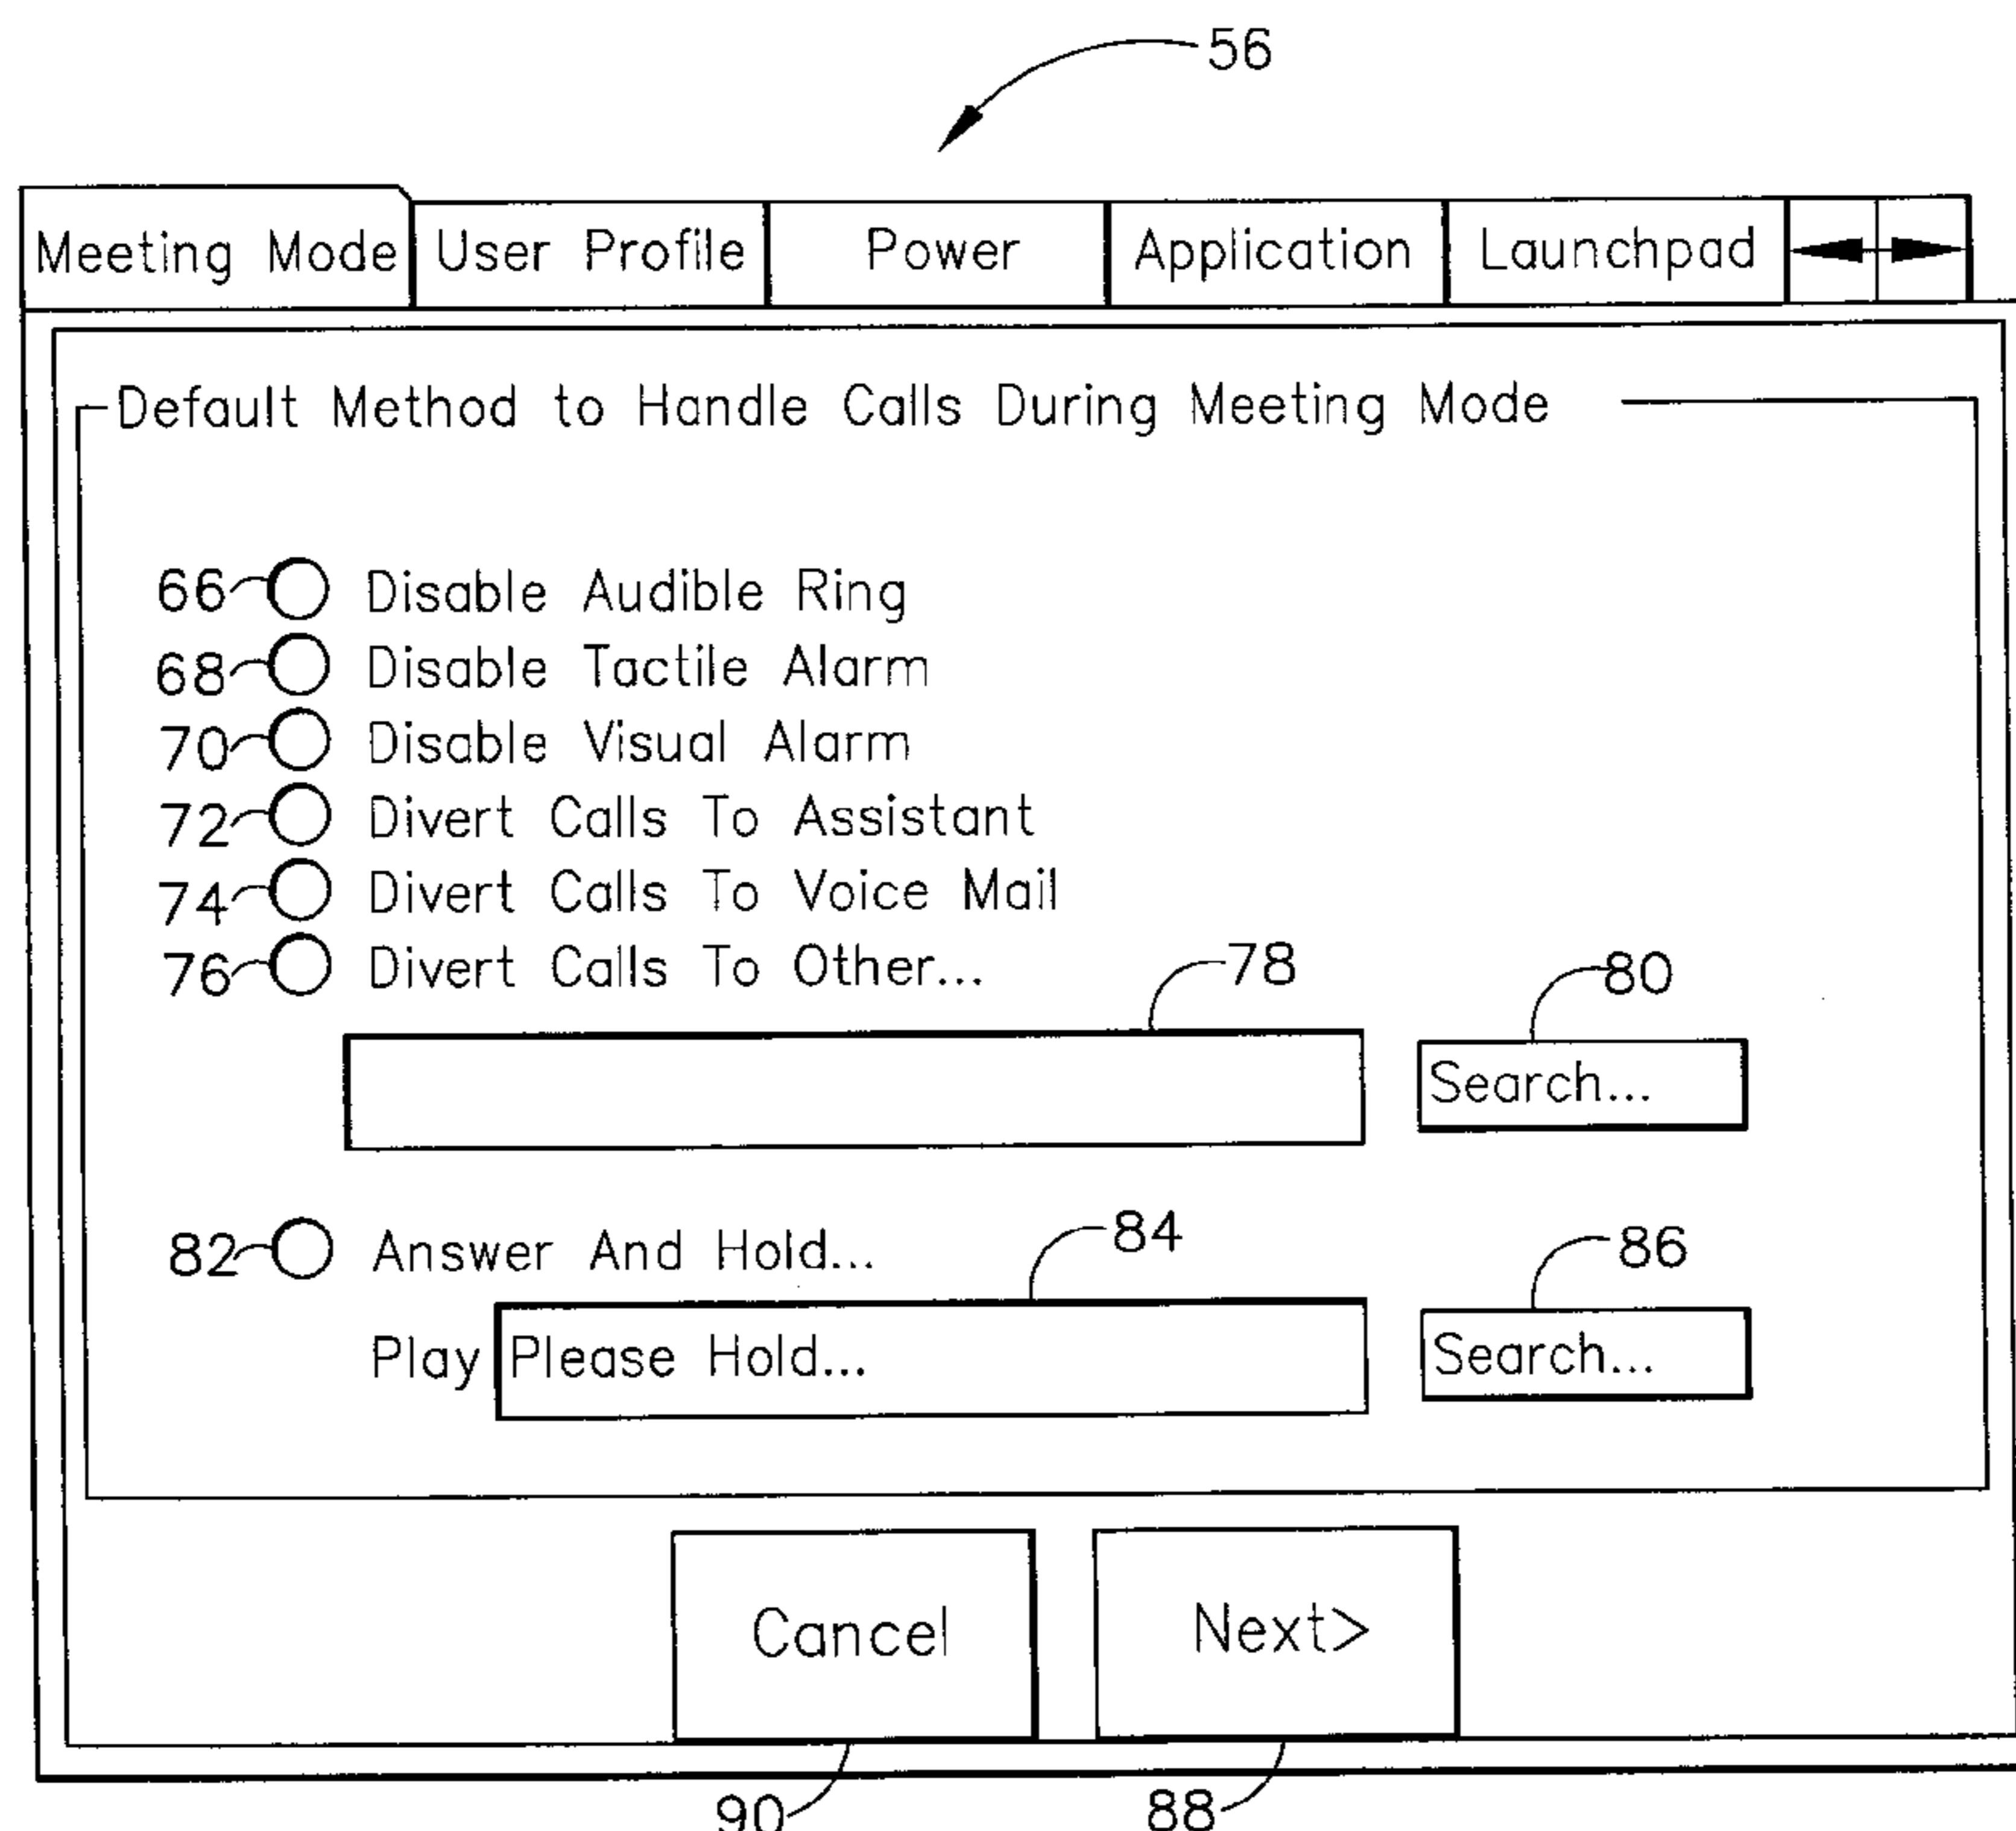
56

Meeting Mode | User Profile | Power | Application | Launchpad

Default Method to Handle Calls During Meeting Mode

66 Disable Audible Ring
68 Disable Tactile Alarm
70 Disable Visual Alarm
72 Divert Calls To Assistant
74 Divert Calls To Voice Mail
76 Divert Calls To Other...

78
80
Search...

82 Answer And Hold...
84
86
Play Please Hold...
Search...

Cancel
Next>

90
88